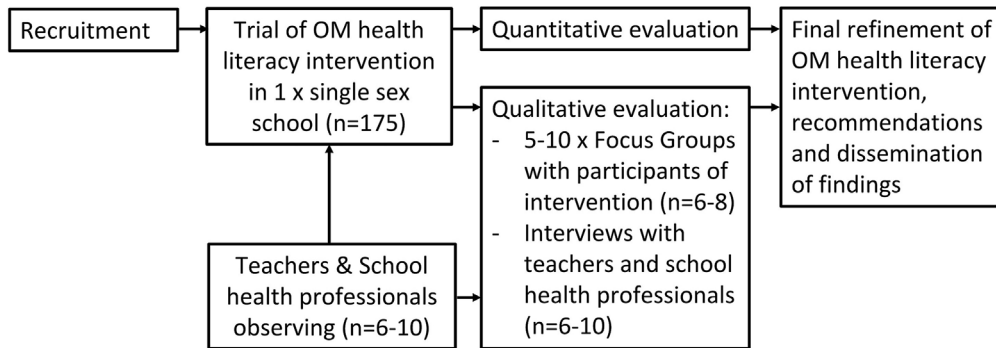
Recruitment

Trial of OM health literacy intervention in 1 x single sex school (n=175)

Quantitative evaluation

Final refinement of OM health literacy intervention, recommendations and dissemination of findings

Qualitative evaluation:
- 5-10 x Focus Groups with participants of intervention (n=6-8)
- Interviews with teachers and school health professionals (n=6-10)

Teachers & School health professionals observing (n=6-10)